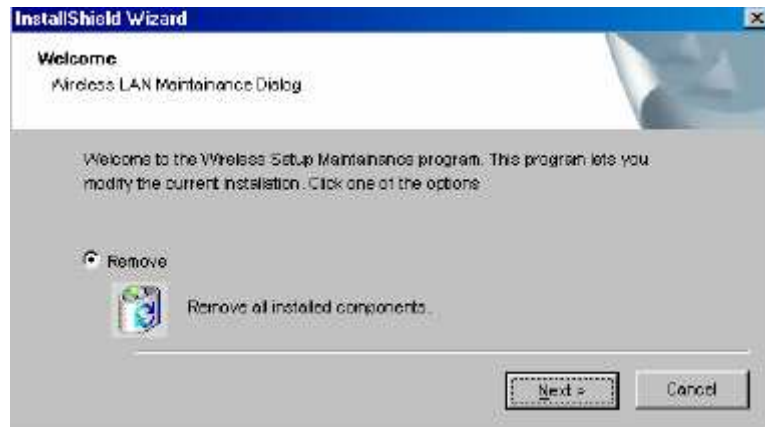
InstallShield Wizard

Welcome
Wireless LAN Maintainance Dialog

Welcome to the Wireless Setup Maintainance program. This program lets you modify the current installation. Click one of the options

Remove

Remove all installed components.

Next >

Cancel